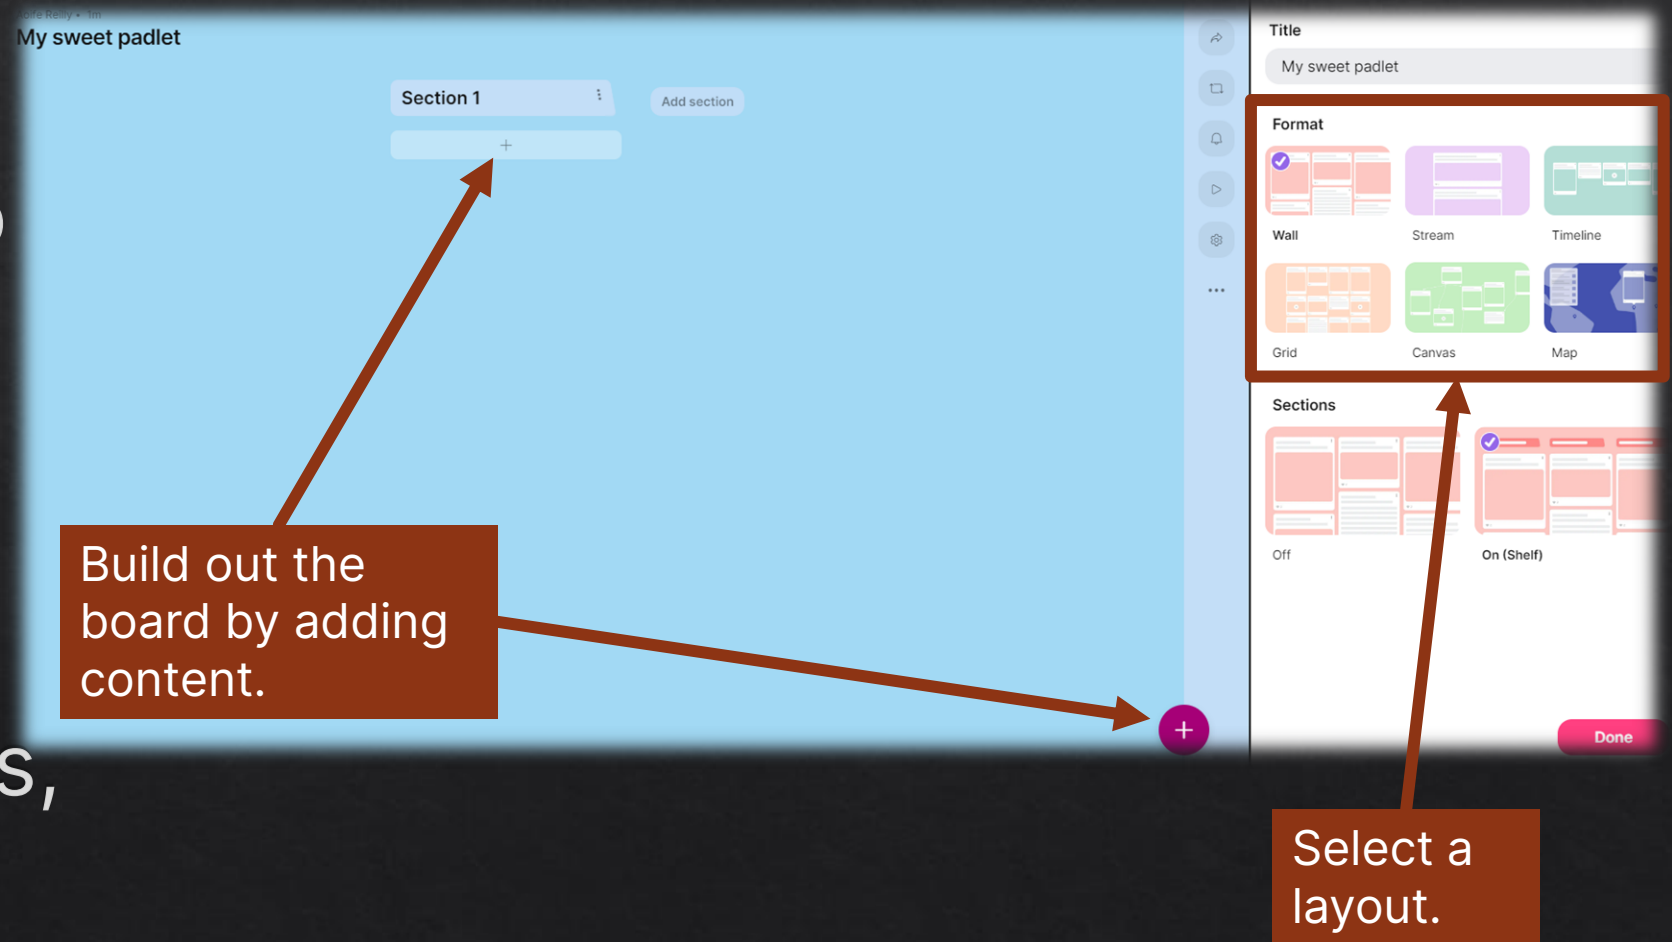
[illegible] • 1m
My sweet padlet

Section 1

+

Add section

Title

My sweet padlet

Format

Wall

Stream

Timeline

Grid

Canvas

Map

Sections

Off

On (Shelf)

Done

+

Build out the board by adding content.

Select a layout.

s,